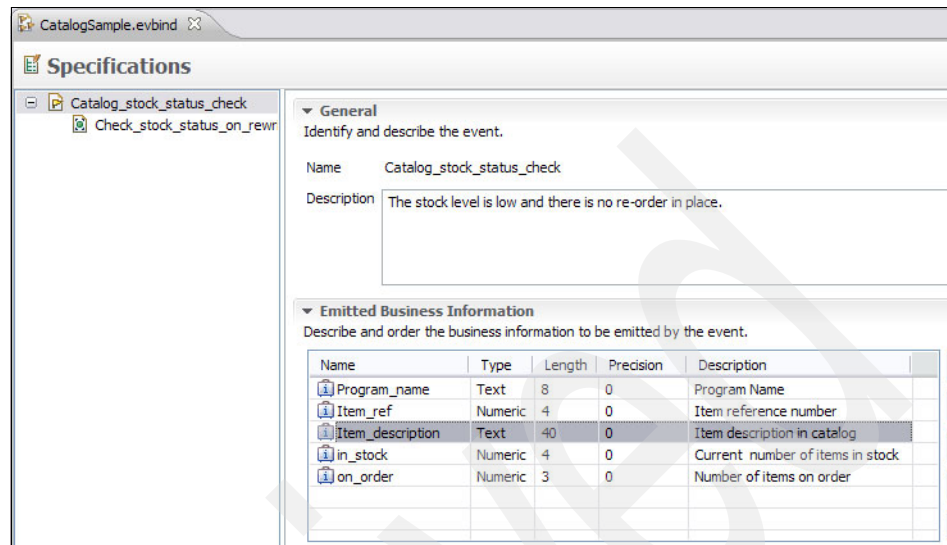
CatalogSample.evbind

Specifications

Catalog_stock_status_check
Check_stock_status_on_rewr

General
Identify and describe the event.

Name Catalog_stock_status_check

Description The stock level is low and there is no re-order in place.

Emitted Business Information
Describe and order the business information to be emitted by the event.

| Name | Type | Length | Precision | Description |
|---|---|---|---|---|
| Program_name | Text | 8 | 0 | Program Name |
| Item_ref | Numeric | 4 | 0 | Item reference number |
| Item_description | Text | 40 | 0 | Item description in catalog |
| in_stock | Numeric | 4 | 0 | Current number of items in stock |
| on_order | Numeric | 3 | 0 | Number of items on order |